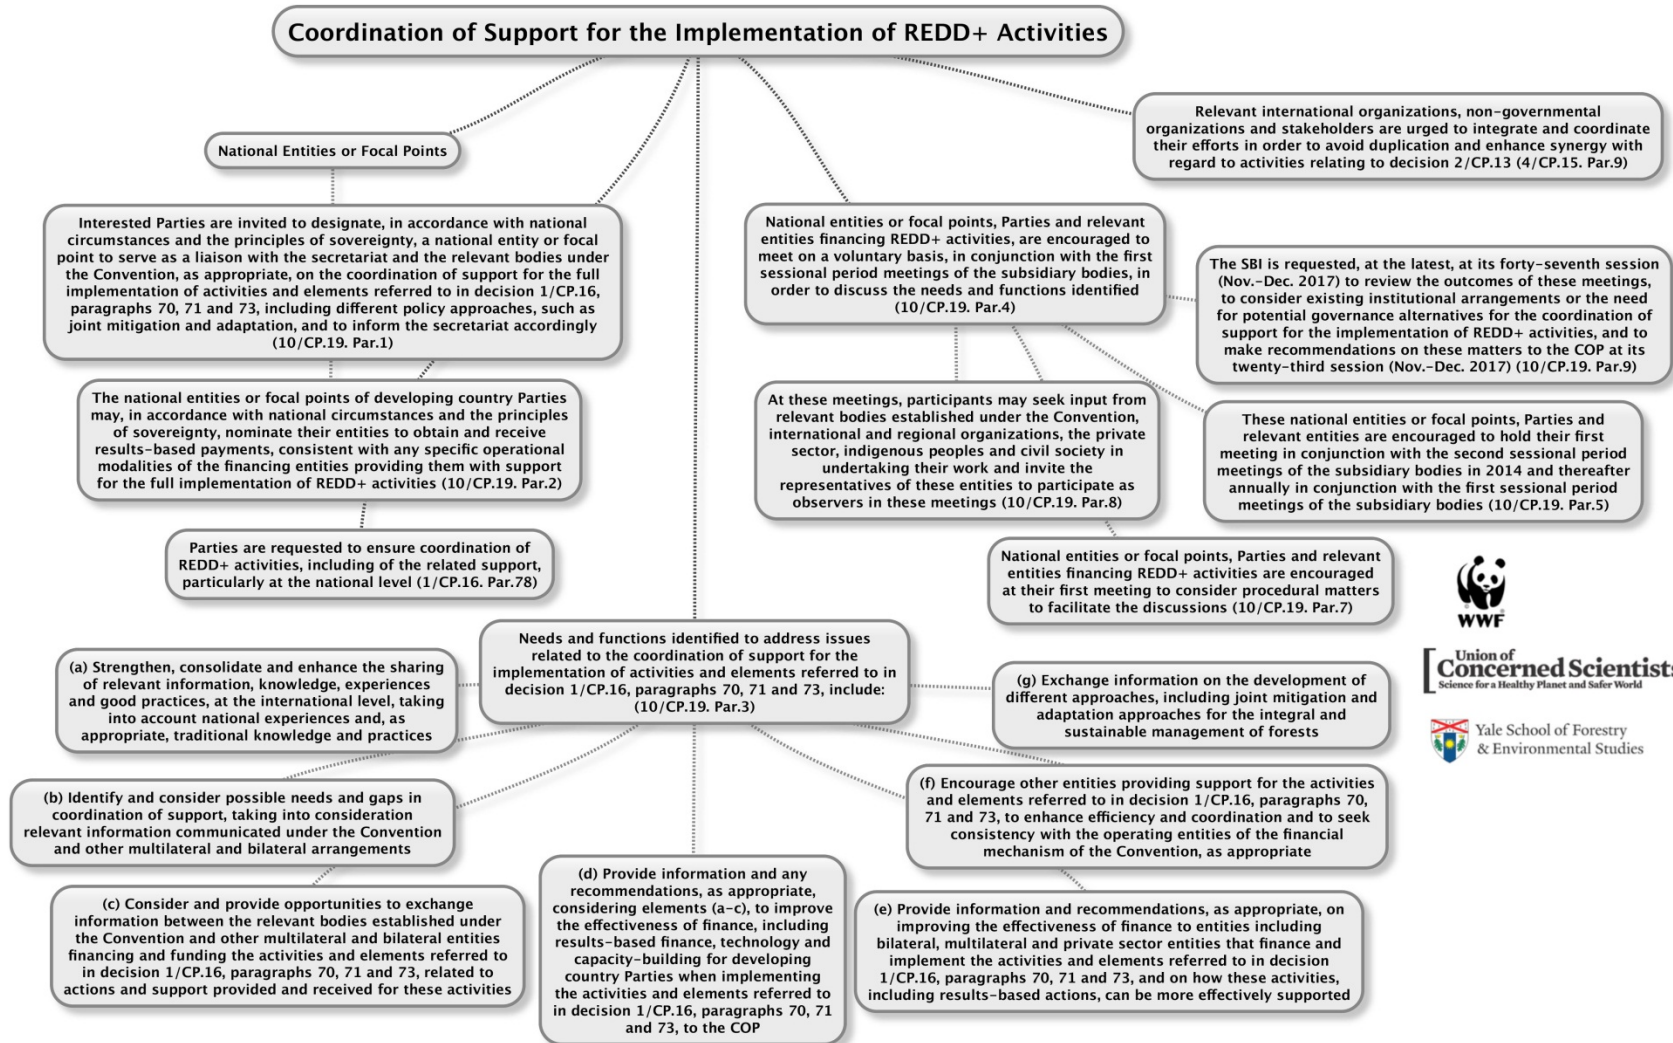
Coordination of Support for the Implementation of REDD+ Activities

National Entities or Focal Points

Interested Parties are invited to designate, in accordance with national circumstances and the principles of sovereignty, a national entity or focal point to serve as a liaison with the secretariat and the relevant bodies under the Convention, as appropriate, on the coordination of support for the full implementation of activities and elements referred to in decision 1/CP.16, paragraphs 70, 71 and 73, including different policy approaches, such as joint mitigation and adaptation, and to inform the secretariat accordingly (10/CP.19. Par.1)

The national entities or focal points of developing country Parties may, in accordance with national circumstances and the principles of sovereignty, nominate their entities to obtain and receive results-based payments, consistent with any specific operational modalities of the financing entities providing them with support for the full implementation of REDD+ activities (10/CP.19. Par.2)

Parties are requested to ensure coordination of REDD+ activities, including of the related support, particularly at the national level (1/CP.16. Par.78)

Relevant international organizations, non-governmental organizations and stakeholders are urged to integrate and coordinate their efforts in order to avoid duplication and enhance synergy with regard to activities relating to decision 2/CP.13 (4/CP.15. Par.9)

National entities or focal points, Parties and relevant entities financing REDD+ activities, are encouraged to meet on a voluntary basis, in conjunction with the first sessional period meetings of the subsidiary bodies, in order to discuss the needs and functions identified (10/CP.19. Par.4)

The SBI is requested, at the latest, at its forty-seventh session (Nov.-Dec. 2017) to review the outcomes of these meetings, to consider existing institutional arrangements or the need for potential governance alternatives for the coordination of support for the implementation of REDD+ activities, and to make recommendations on these matters to the COP at its twenty-third session (Nov.-Dec. 2017) (10/CP.19. Par.9)

At these meetings, participants may seek input from relevant bodies established under the Convention, international and regional organizations, the private sector, indigenous peoples and civil society in undertaking their work and invite the representatives of these entities to participate as observers in these meetings (10/CP.19. Par.8)

These national entities or focal points, Parties and relevant entities are encouraged to hold their first meeting in conjunction with the second sessional period meetings of the subsidiary bodies in 2014 and thereafter annually in conjunction with the first sessional period meetings of the subsidiary bodies (10/CP.19. Par.5)

National entities or focal points, Parties and relevant entities financing REDD+ activities are encouraged at their first meeting to consider procedural matters to facilitate the discussions (10/CP.19. Par.7)

WWF

Union of Concerned Scientists
Science for a Healthy Planet and Safer World

Yale School of Forestry & Environmental Studies

Needs and functions identified to address issues related to the coordination of support for the implementation of activities and elements referred to in decision 1/CP.16, paragraphs 70, 71 and 73, include: (10/CP.19. Par.3)

(a) Strengthen, consolidate and enhance the sharing of relevant information, knowledge, experiences and good practices, at the international level, taking into account national experiences and, as appropriate, traditional knowledge and practices

(g) Exchange information on the development of different approaches, including joint mitigation and adaptation approaches for the integral and sustainable management of forests

(b) Identify and consider possible needs and gaps in coordination of support, taking into consideration relevant information communicated under the Convention and other multilateral and bilateral arrangements

(f) Encourage other entities providing support for the activities and elements referred to in decision 1/CP.16, paragraphs 70, 71 and 73, to enhance efficiency and coordination and to seek consistency with the operating entities of the financial mechanism of the Convention, as appropriate

(c) Consider and provide opportunities to exchange information between the relevant bodies established under the Convention and other multilateral and bilateral entities financing and funding the activities and elements referred to in decision 1/CP.16, paragraphs 70, 71 and 73, related to actions and support provided and received for these activities

(d) Provide information and any recommendations, as appropriate, considering elements (a-c), to improve the effectiveness of finance, including results-based finance, technology and capacity-building for developing country Parties when implementing the activities and elements referred to in decision 1/CP.16, paragraphs 70, 71 and 73, to the COP

(e) Provide information and recommendations, as appropriate, on improving the effectiveness of finance to entities including bilateral, multilateral and private sector entities that finance and implement the activities and elements referred to in decision 1/CP.16, paragraphs 70, 71 and 73, and on how these activities, including results-based actions, can be more effectively supported